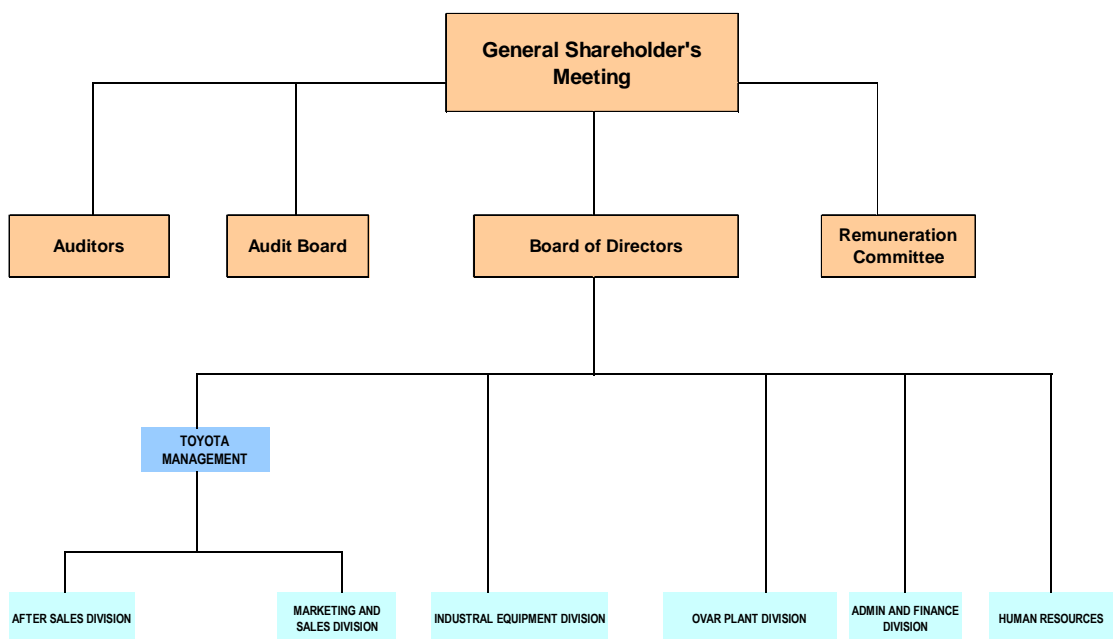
General Shareholder's Meeting

Auditors

Audit Board

Board of Directors

Remuneration Committee

TOYOTA MANAGEMENT

AFTER SALES DIVISION

MARKETING AND SALES DIVISION

INDUSTRAL EQUIPMENT DIVISION

OVAR PLANT DIVISION

ADMIN AND FINANCE DIVISION

HUMAN RESOURCES